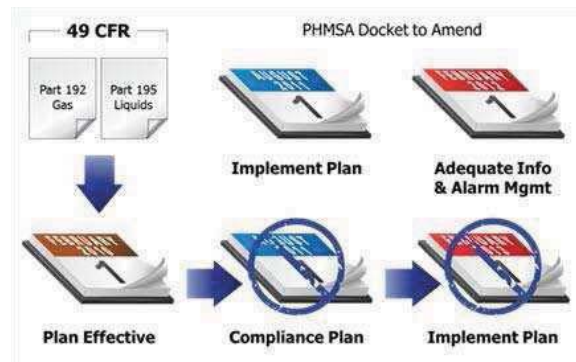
49 CFR

PHMSA Docket to Amend

Part 192 Gas

Part 195 Liquids

AUGUST 2011

1

FEBRUARY 2012

Implement Plan

Adequate Info & Alarm Mgmt

FEBRUARY 2010

1

Plan Effective

Compliance Plan

Implement Plan